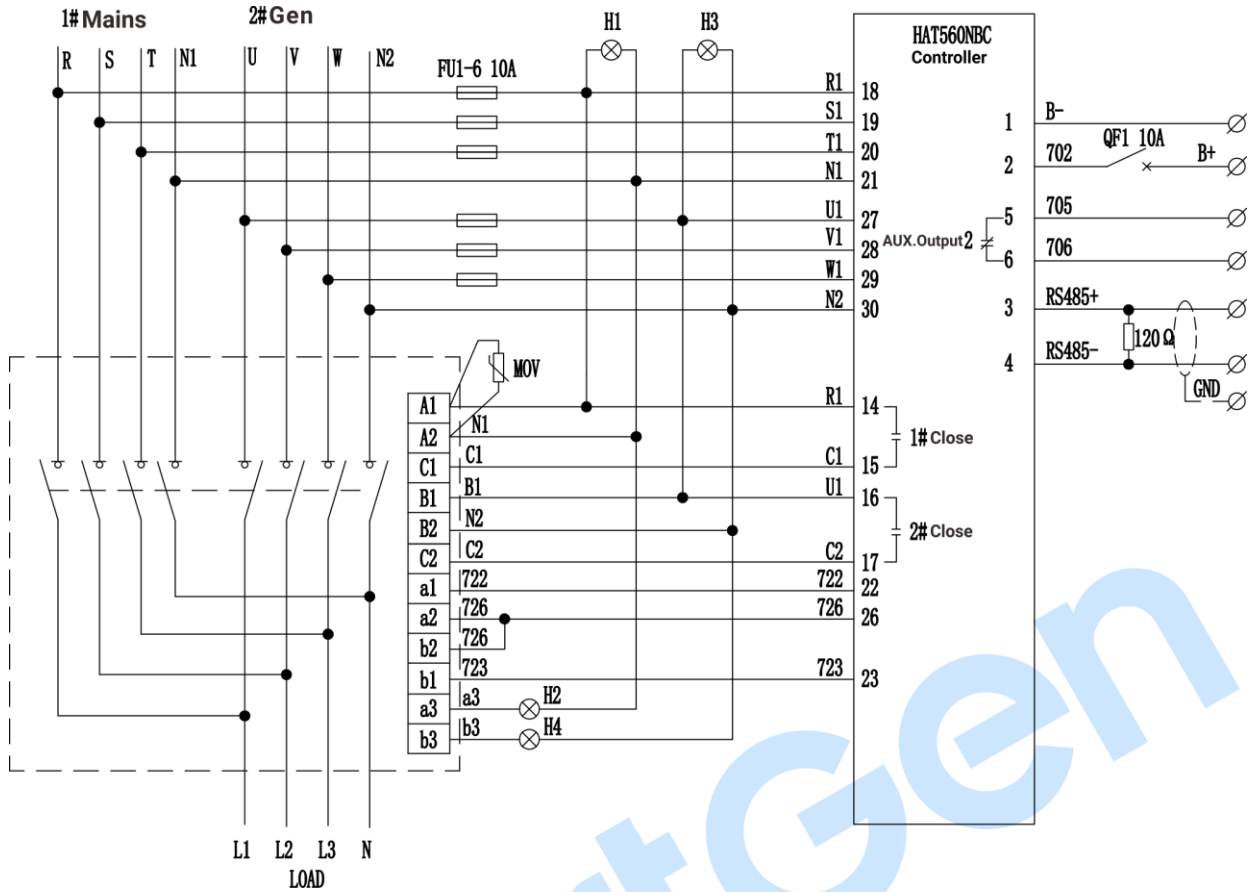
1# Mains
2# Gen
R S T N1 U V W N2
FU1-6 10A
H1 H3
HAT560NBC
Controller
R1 18
S1 19
T1 20
N1 21
U1 27
V1 28
W1 29
N2 30
AUX.Output2
1 B-
2 702
QF1 10A
B+
5 705
6 706
3 RS485+
120Ω
4 RS485-
GND
MOV
A1
A2 N1
C1 C1
B1 B1
B2 N2
C2 C2
a1 722
a2 726
b2 726
b1 723
a3 a3 H2
b3 b3 H4
R1 14
1# Close
C1 15
U1 16
2# Close
C2 17
722 22
726 26
723 23
L1 L2 L3 N
LOAD
tGen